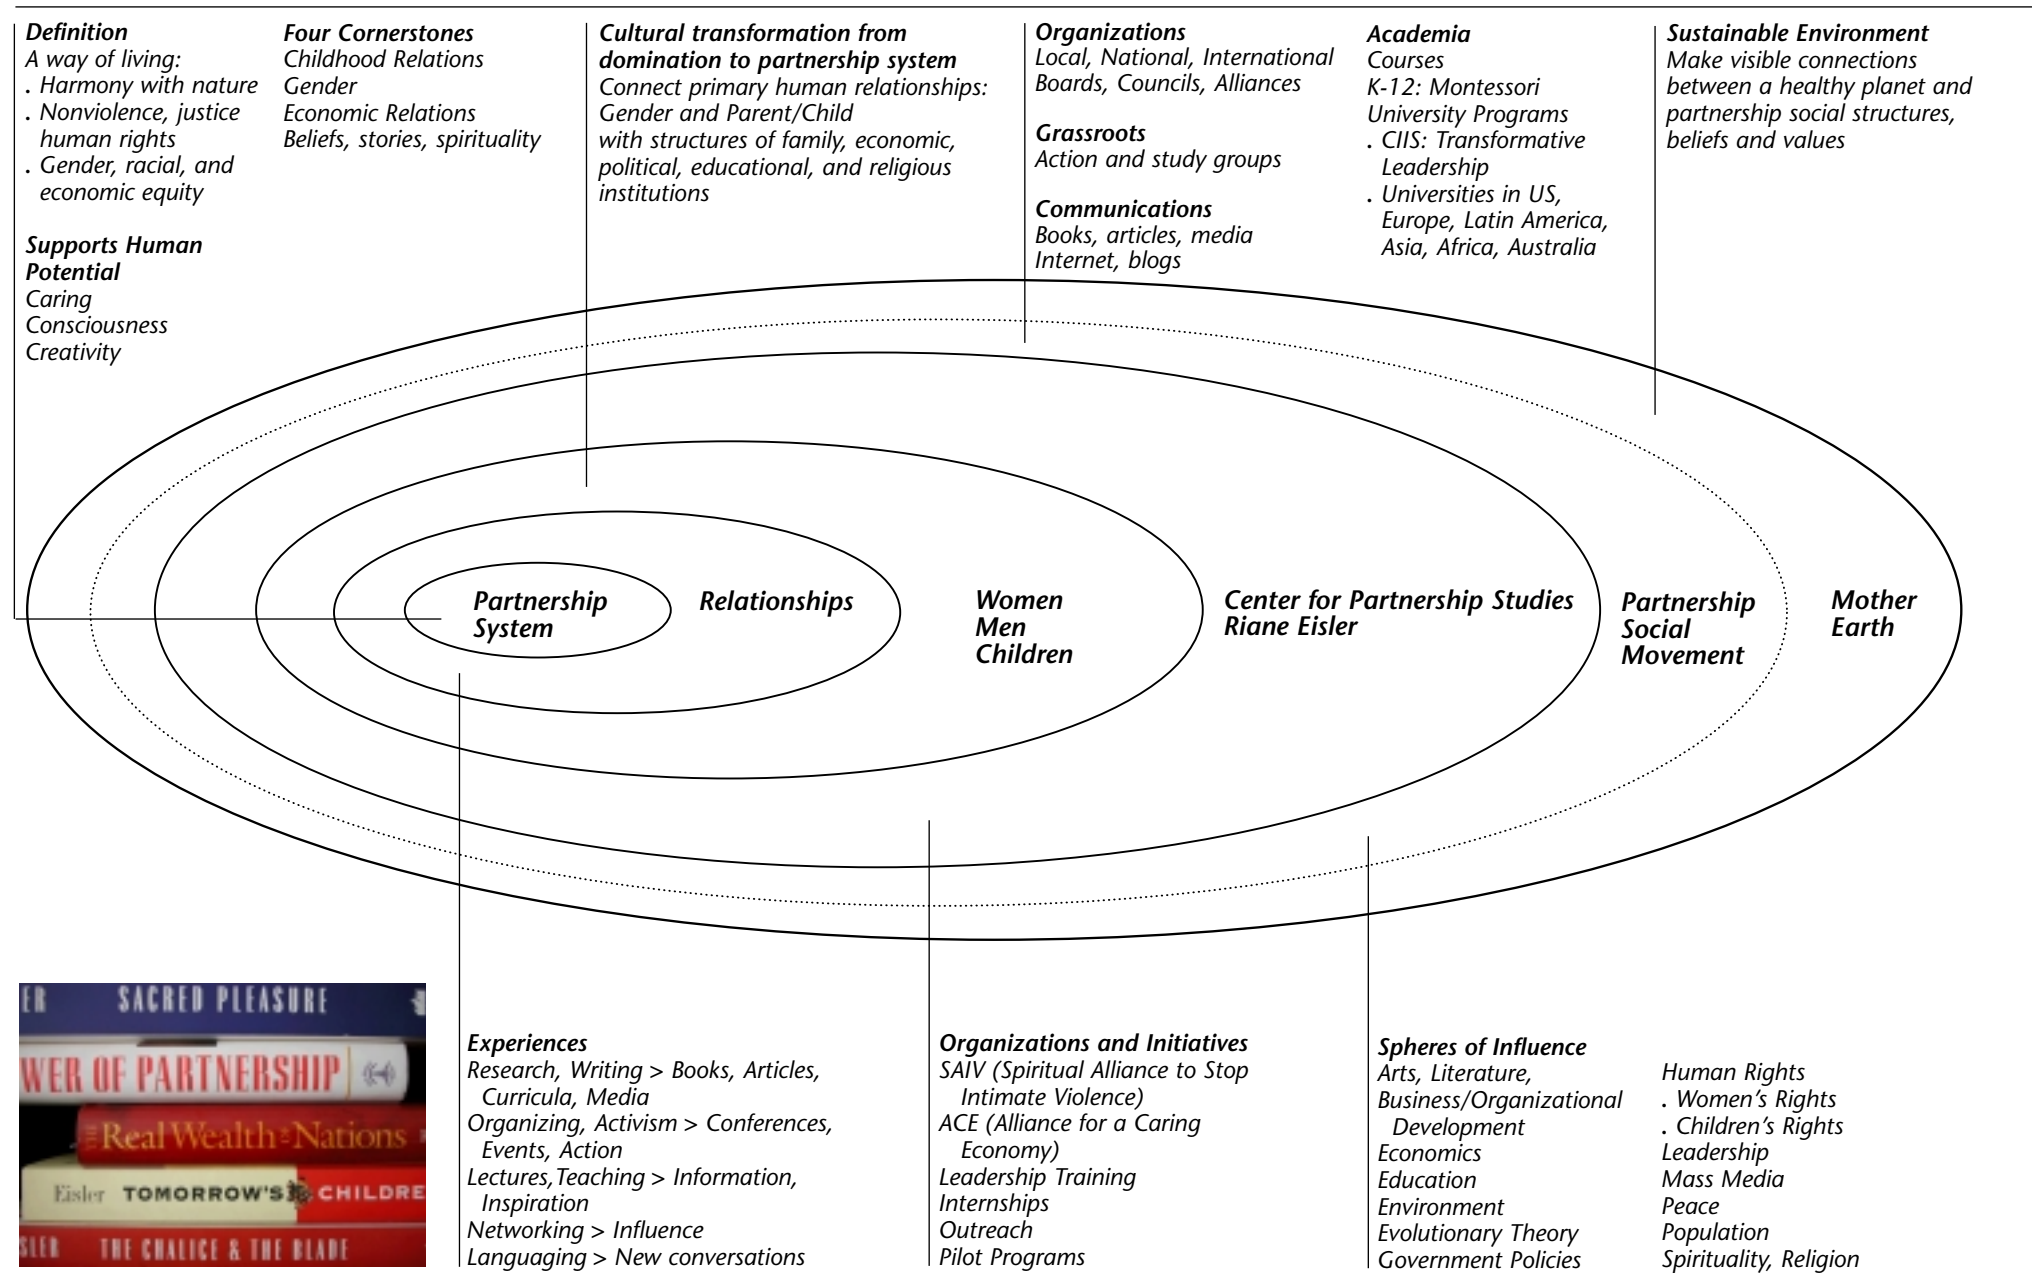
**Definition**
A way of living:
. Harmony with nature
. Nonviolence, justice human rights
. Gender, racial, and economic equity

**Supports Human Potential**
Caring
Consciousness
Creativity

**Four Cornerstones**
Childhood Relations
Gender
Economic Relations
Beliefs, stories, spirituality

**Cultural transformation from domination to partnership system**
Connect primary human relationships: Gender and Parent/Child with structures of family, economic, political, educational, and religious institutions

**Organizations**
Local, National, International
Boards, Councils, Alliances

**Grassroots**
Action and study groups

**Communications**
Books, articles, media
Internet, blogs

**Academia**
Courses
K-12: Montessori
University Programs
. CIIS: Transformative Leadership
. Universities in US, Europe, Latin America, Asia, Africa, Australia

**Sustainable Environment**
Make visible connections between a healthy planet and partnership social structures, beliefs and values

Partnership System

Relationships

Women
Men
Children

Center for Partnership Studies
Riane Eisler

Partnership Social Movement

Mother Earth

ER SACRED PLEASURE
WER OF PARTNERSHIP
Real Wealth Nations
Eisler TOMORROW'S CHILDRE
SLER THE CHALICE & THE BLADE

**Experiences**
Research, Writing > Books, Articles, Curricula, Media
Organizing, Activism > Conferences, Events, Action
Lectures,Teaching > Information, Inspiration
Networking > Influence
Languaging > New conversations

**Organizations and Initiatives**
SAIV (Spiritual Alliance to Stop Intimate Violence)
ACE (Alliance for a Caring Economy)
Leadership Training
Internships
Outreach
Pilot Programs

**Spheres of Influence**
Arts, Literature,
Business/Organizational Development
Economics
Education
Environment
Evolutionary Theory
Government Policies

Human Rights
. Women's Rights
. Children's Rights
Leadership
Mass Media
Peace
Population
Spirituality, Religion